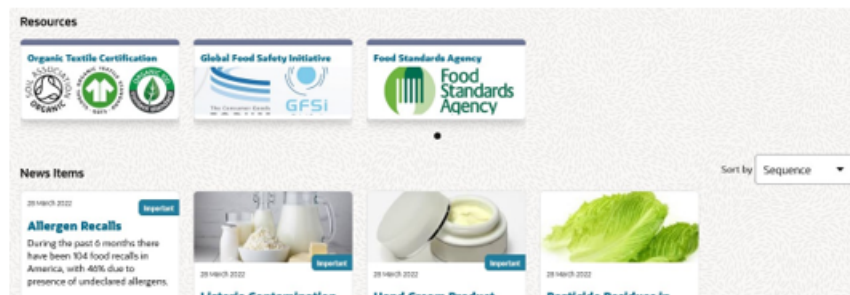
Resources

Organic Textile Certification

SOIL ASSOCIATION ORGANIC

GLOBAL ORGANIC TEXTILE STANDARD

Global Food Safety Initiative

The Consumer Goods

GFSI

Food Standards Agency

Food Standards Agency

News Items

Sort by Sequence

28 March 2022

Important

Allergen Recalls

During the past 6 months there have been 104 food recalls in America, with 46% due to presence of undeclared allergens.

Important

28 March 2022

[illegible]

Important

28 March 2022

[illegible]

28 March 2022

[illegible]